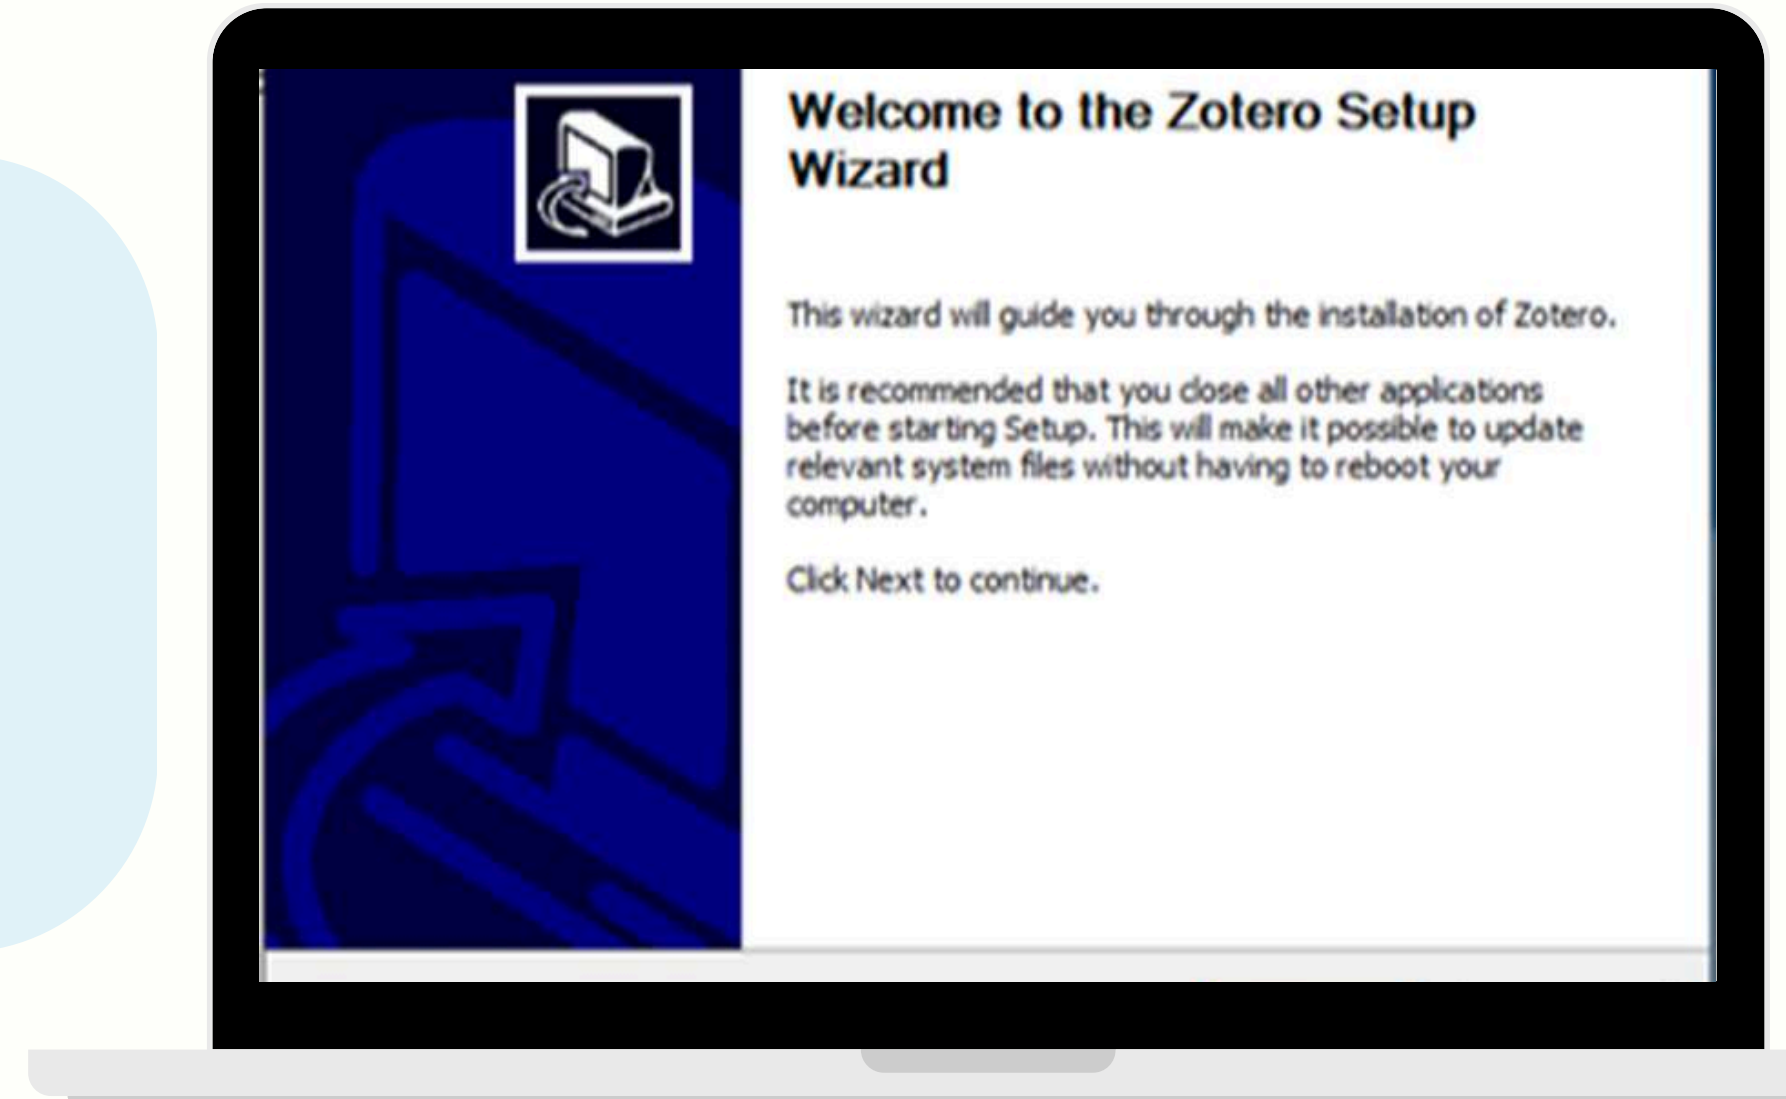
Welcome to the Zotero Setup Wizard

This wizard will guide you through the installation of Zotero.

It is recommended that you close all other applications before starting Setup. This will make it possible to update relevant system files without having to reboot your computer.

Click Next to continue.